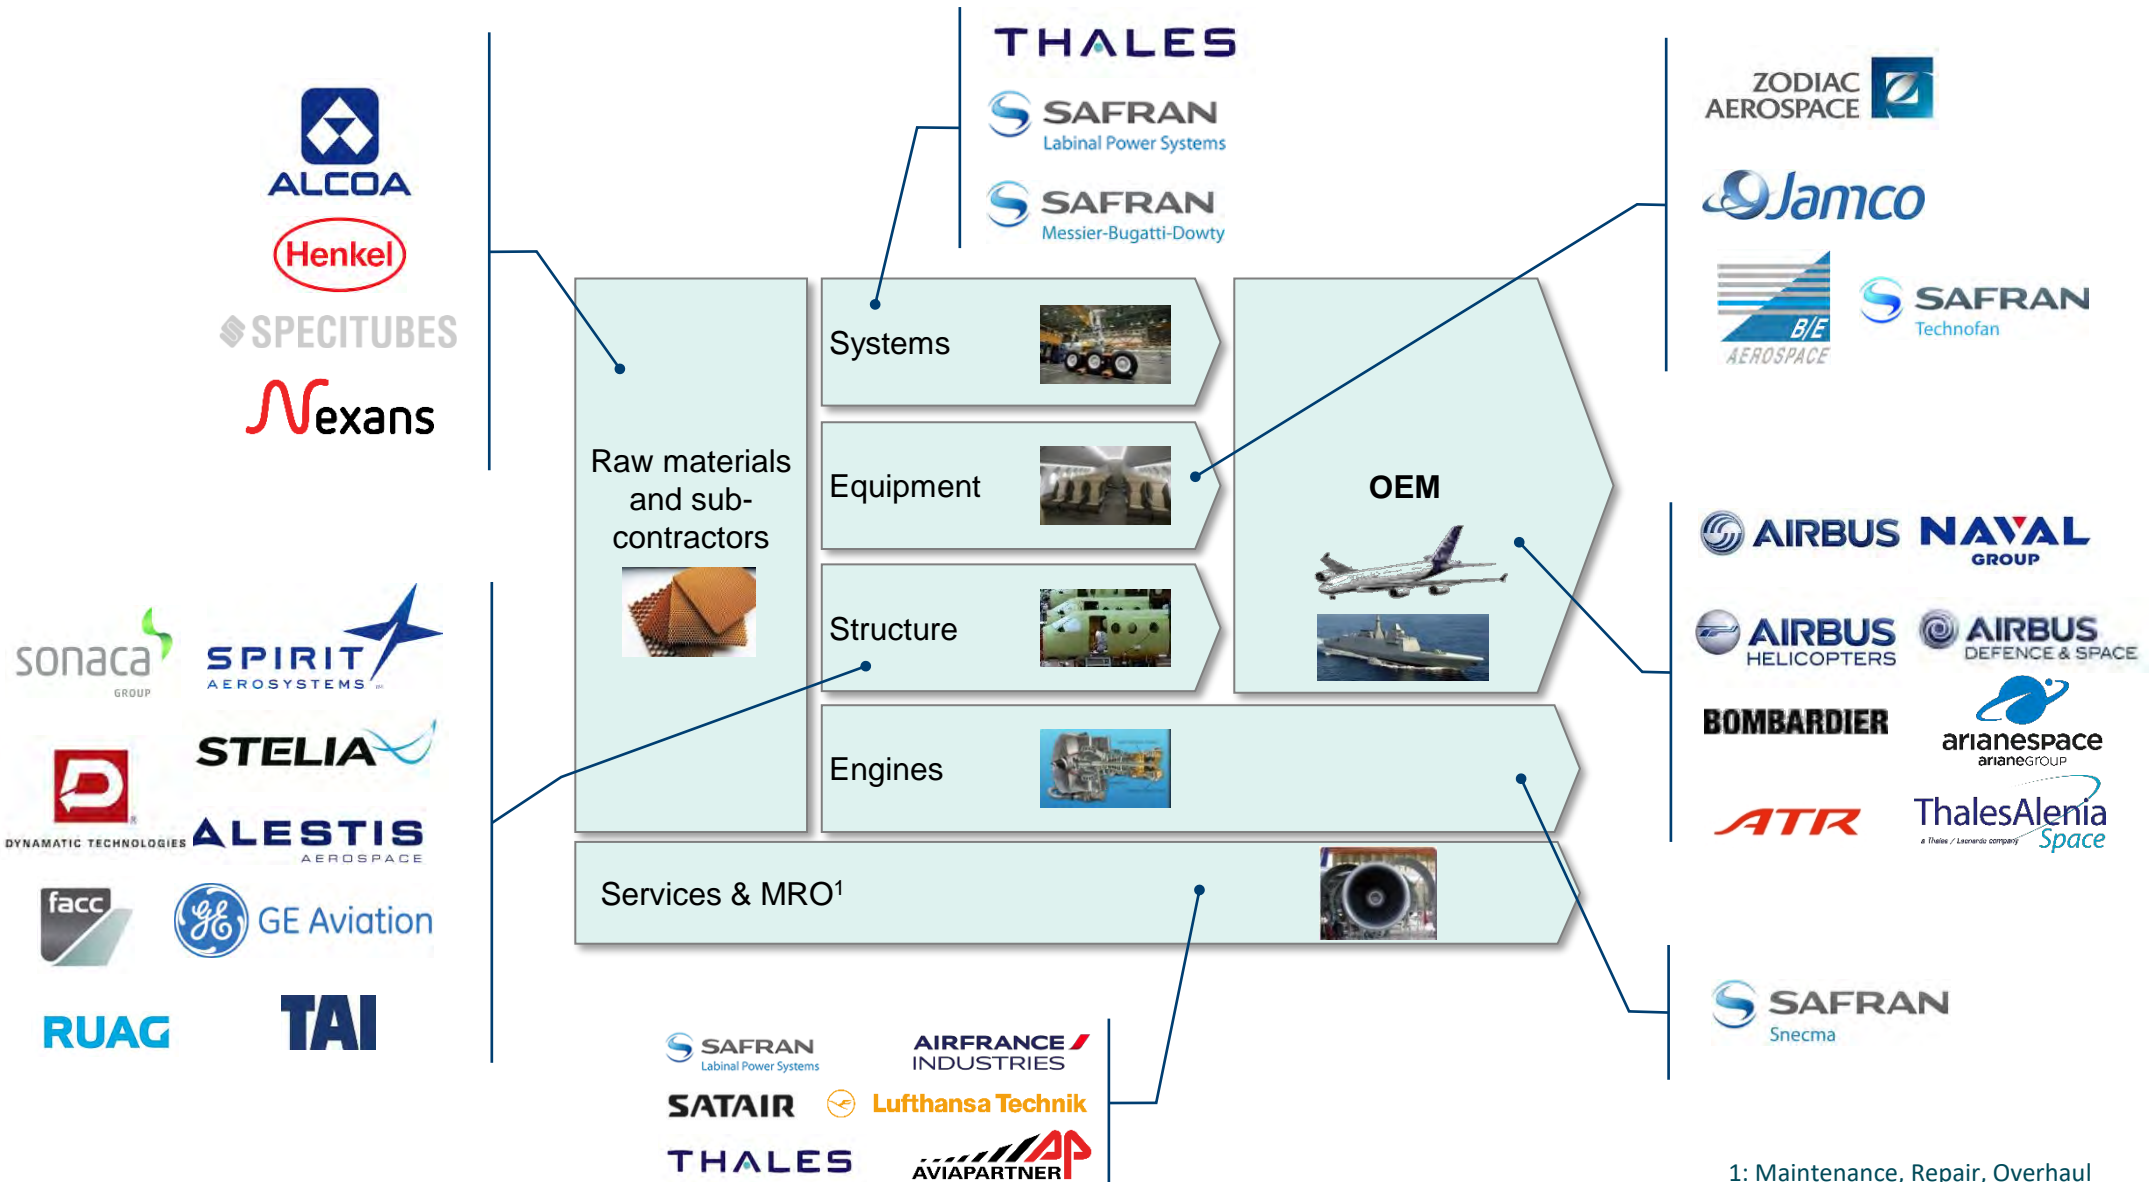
ALCOA
Henkel
SPECITUBES
Nexans

THALES
SAFRAN
Labinal Power Systems
SAFRAN
Messier-Bugatti-Dowty

ZODIAC AEROSPACE
Jamco
B/E AEROSPACE
SAFRAN
Technofan

Raw materials and sub-contractors

Systems

Equipment

Structure

Engines

OEM

Services & MRO$^1$

sonaca GROUP
SPIRIT AEROSYSTEMS
STELIA
DYNAMATIC TECHNOLOGIES
ALESTIS AEROSPACE
facc
GE Aviation
RUAG
TAI

AIRBUS
NAVAL GROUP
AIRBUS HELICOPTERS
AIRBUS DEFENCE & SPACE
BOMBARDIER
arianespace arianeGROUP
ATR
ThalesAlenia Space
a Thales / Leonardo company

SAFRAN
Snecma

SAFRAN
Labinal Power Systems
AIRFRANCE INDUSTRIES
SATAIR
Lufthansa Technik
THALES
AVIAPARTNER

1: Maintenance, Repair, Overhaul